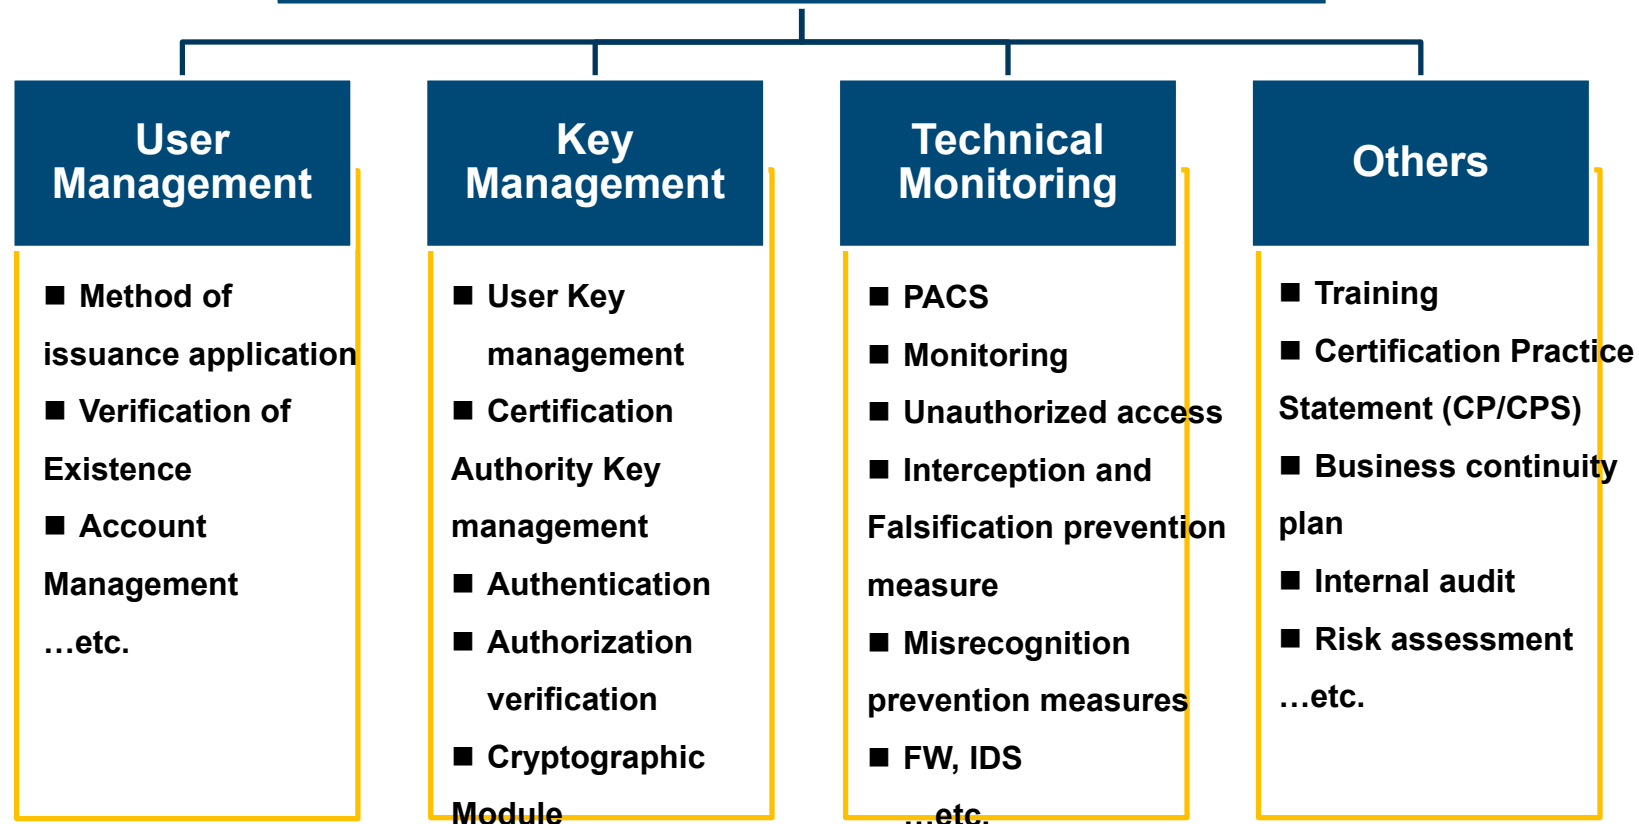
User Management

■ Method of issuance application
■ Verification of Existence
■ Account Management
…etc.

Key Management

■ User Key management
■ Certification Authority Key management
■ Authentication
■ Authorization verification
■ Cryptographic Module

Technical Monitoring

■ PACS
■ Monitoring
■ Unauthorized access
■ Interception and Falsification prevention measure
■ Misrecognition prevention measures
■ FW, IDS
…etc.

Others

■ Training
■ Certification Practice Statement (CP/CPS)
■ Business continuity plan
■ Internal audit
■ Risk assessment
…etc.